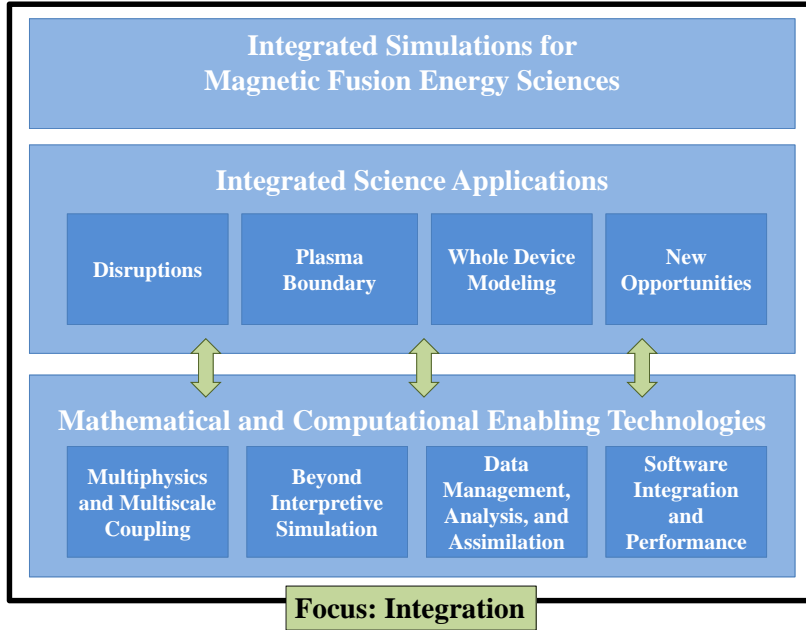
Integrated Simulations for
Magnetic Fusion Energy Sciences

Integrated Science Applications

Disruptions

Plasma Boundary

Whole Device Modeling

New Opportunities

Mathematical and Computational Enabling Technologies

Multiphysics and Multiscale Coupling

Beyond Interpretive Simulation

Data Management, Analysis, and Assimilation

Software Integration and Performance

Focus: Integration